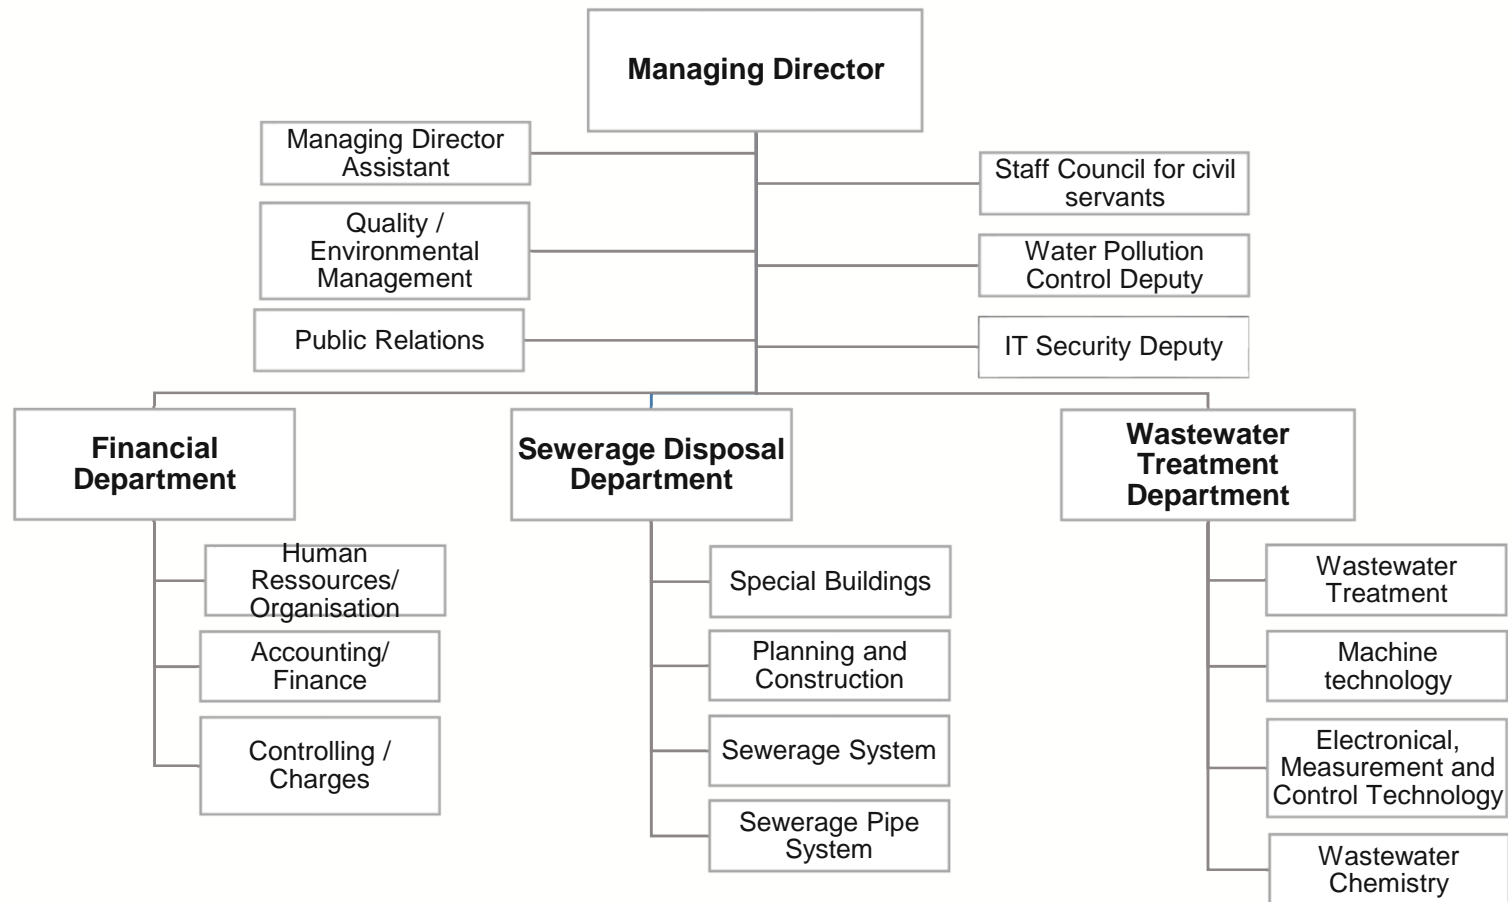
Managing Director

Managing Director Assistant

Quality / Environmental Management

Public Relations

Staff Council for civil servants

Water Pollution Control Deputy

IT Security Deputy

Financial Department

Human Ressources/ Organisation

Accounting/ Finance

Controlling / Charges

Sewerage Disposal Department

Special Buildings

Planning and Construction

Sewerage System

Sewerage Pipe System

Wastewater Treatment Department

Wastewater Treatment

Machine technology

Electronical, Measurement and Control Technology

Wastewater Chemistry